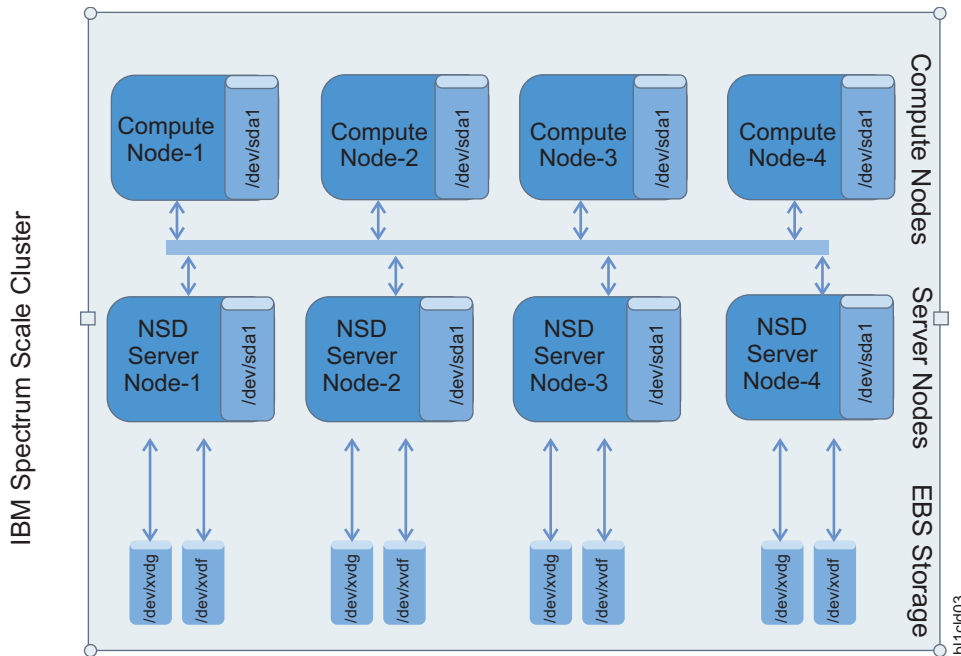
IBM Spectrum Scale Cluster

Compute Nodes

Compute Node-1
/dev/sda1

Compute Node-2
/dev/sda1

Compute Node-3
/dev/sda1

Compute Node-4
/dev/sda1

Server Nodes

NSD Server Node-1
/dev/sda1

NSD Server Node-2
/dev/sda1

NSD Server Node-3
/dev/sda1

NSD Server Node-4
/dev/sda1

EBS Storage

/dev/xvdg
/dev/xvdf
/dev/xvdg
/dev/xvdf
/dev/xvdg
/dev/xvdf
/dev/xvdg
/dev/xvdf

bl1cld03